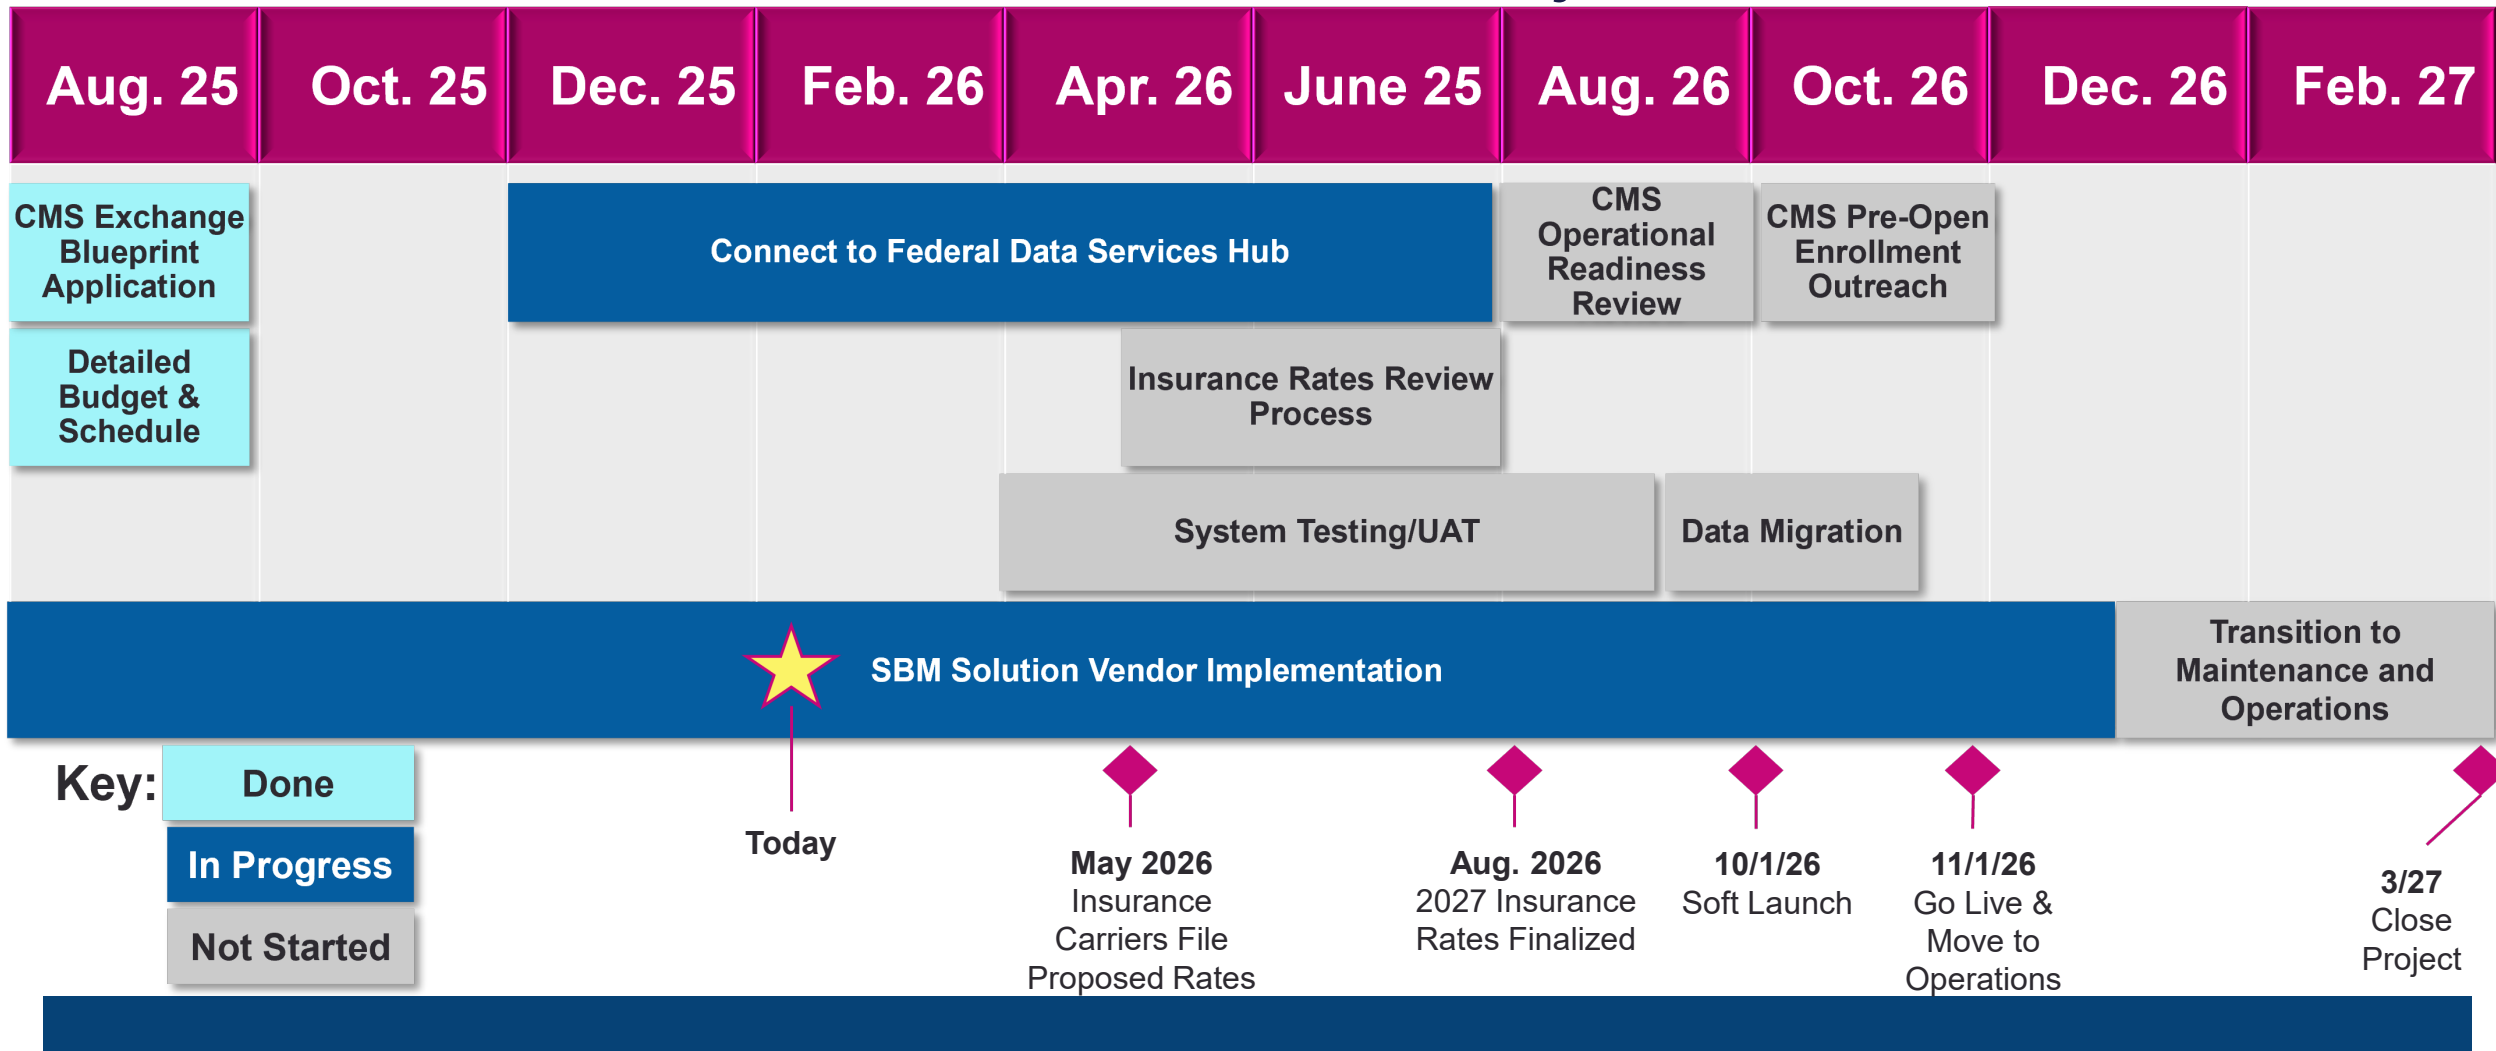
| Aug. 25 | Oct. 25 | Dec. 25 | Feb. 26 | Apr. 26 | June 25 | Aug. 26 | Oct. 26 | Dec. 26 | Feb. 27 |
|---|---|---|---|---|---|---|---|---|---|

CMS Exchange Blueprint Application

Connect to Federal Data Services Hub

CMS Operational Readiness Review

CMS Pre-Open Enrollment Outreach

Detailed Budget & Schedule

Insurance Rates Review Process

System Testing/UAT

Data Migration

SBM Solution Vendor Implementation

Transition to Maintenance and Operations

Key: Done

In Progress

Not Started

Today

May 2026
Insurance Carriers File Proposed Rates

Aug. 2026
2027 Insurance Rates Finalized

10/1/26
Soft Launch

11/1/26
Go Live & Move to Operations

3/27
Close Project